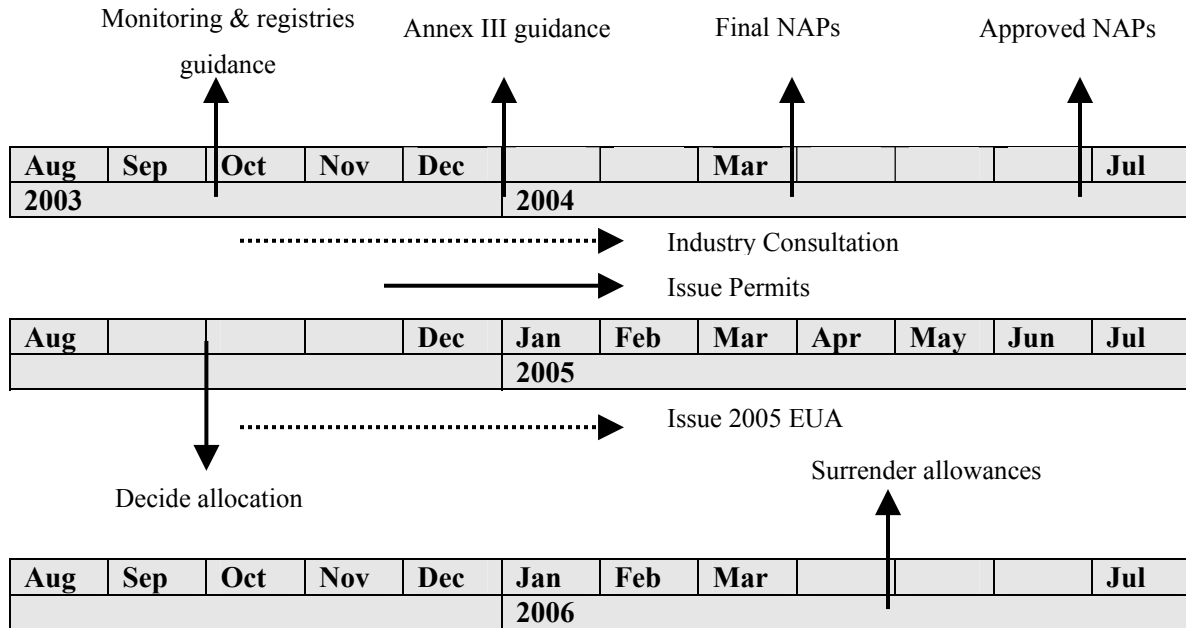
Monitoring & registries guidance

Annex III guidance

Final NAPs

Approved NAPs

| Aug | Sep | Oct | Nov | Dec | | | Mar | | | | Jul |
|---|---|---|---|---|---|---|---|---|---|---|---|
| 2003 | | | | | 2004 | | | | | | |

Industry Consultation

Issue Permits

| Aug | | | | Dec | Jan | Feb | Mar | Apr | May | Jun | Jul |
|---|---|---|---|---|---|---|---|---|---|---|---|
| | | | | | 2005 | | | | | | |

Issue 2005 EUA

Decide allocation

Surrender allowances

| Aug | Sep | Oct | Nov | Dec | Jan | Feb | Mar | | | | Jul |
|---|---|---|---|---|---|---|---|---|---|---|---|
| | | | | | 2006 | | | | | | |